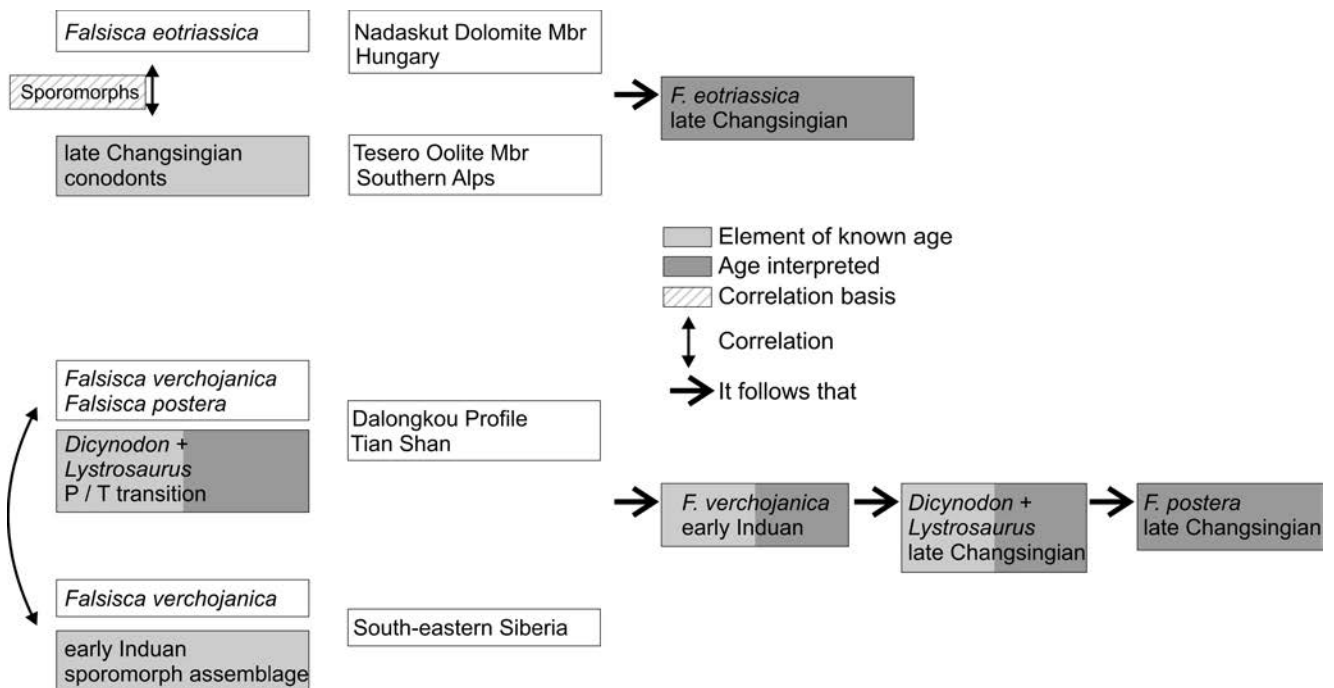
Falsisca eotriassica

Nadaskut Dolomite Mbr Hungary

Sporomorphs

F. eotriassica late Changsingian

late Changsingian conodonts

Tesero Oolite Mbr Southern Alps

Element of known age
Age interpreted
Correlation basis
Correlation
It follows that

Falsisca verchojanica Falsisca postera

Dicynodon + Lystrosaurus P / T transition

Dalongkou Profile Tian Shan

F. verchojanica early Induan

Dicynodon + Lystrosaurus late Changsingian

F. postera late Changsingian

Falsisca verchojanica

early Induan sporomorph assemblage

South-eastern Siberia